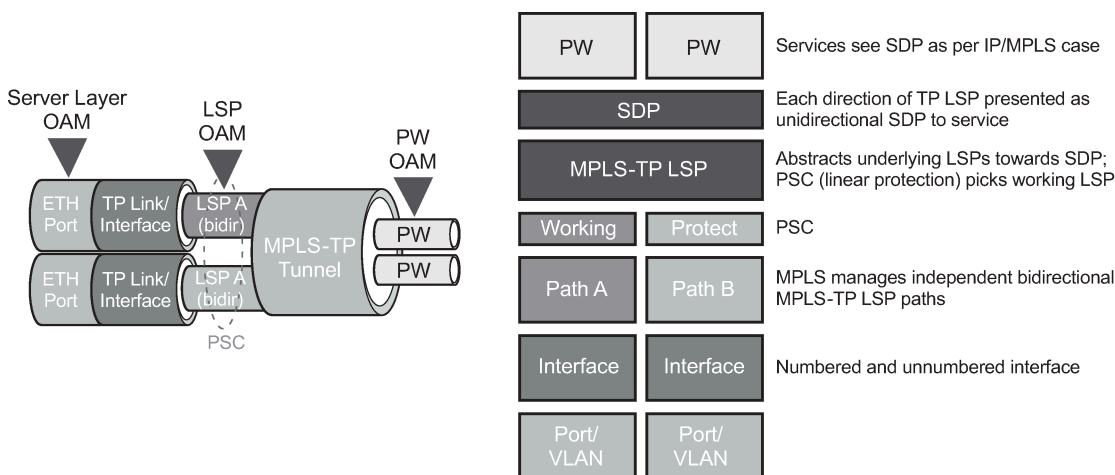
Server Layer OAM

LSP OAM

PW OAM

ETH Port

TP Link/ Interface

LSP A (bidir)

MPLS-TP Tunnel

PW

PW

ETH Port

TP Link/ Interface

LSP A (bidir)

PSC

| PW | PW | Services see SDP as per IP/MPLS case |
|---|---|---|
| SDP | | Each direction of TP LSP presented as unidirectional SDP to service |
| MPLS-TP LSP | | Abstracts underlying LSPs towards SDP; PSC (linear protection) picks working LSP |
| Working | Protect | PSC |
| Path A | Path B | MPLS manages independent bidirectional MPLS-TP LSP paths |
| Interface | Interface | Numbered and unnumbered interface |
| Port/ VLAN | Port/ VLAN | |